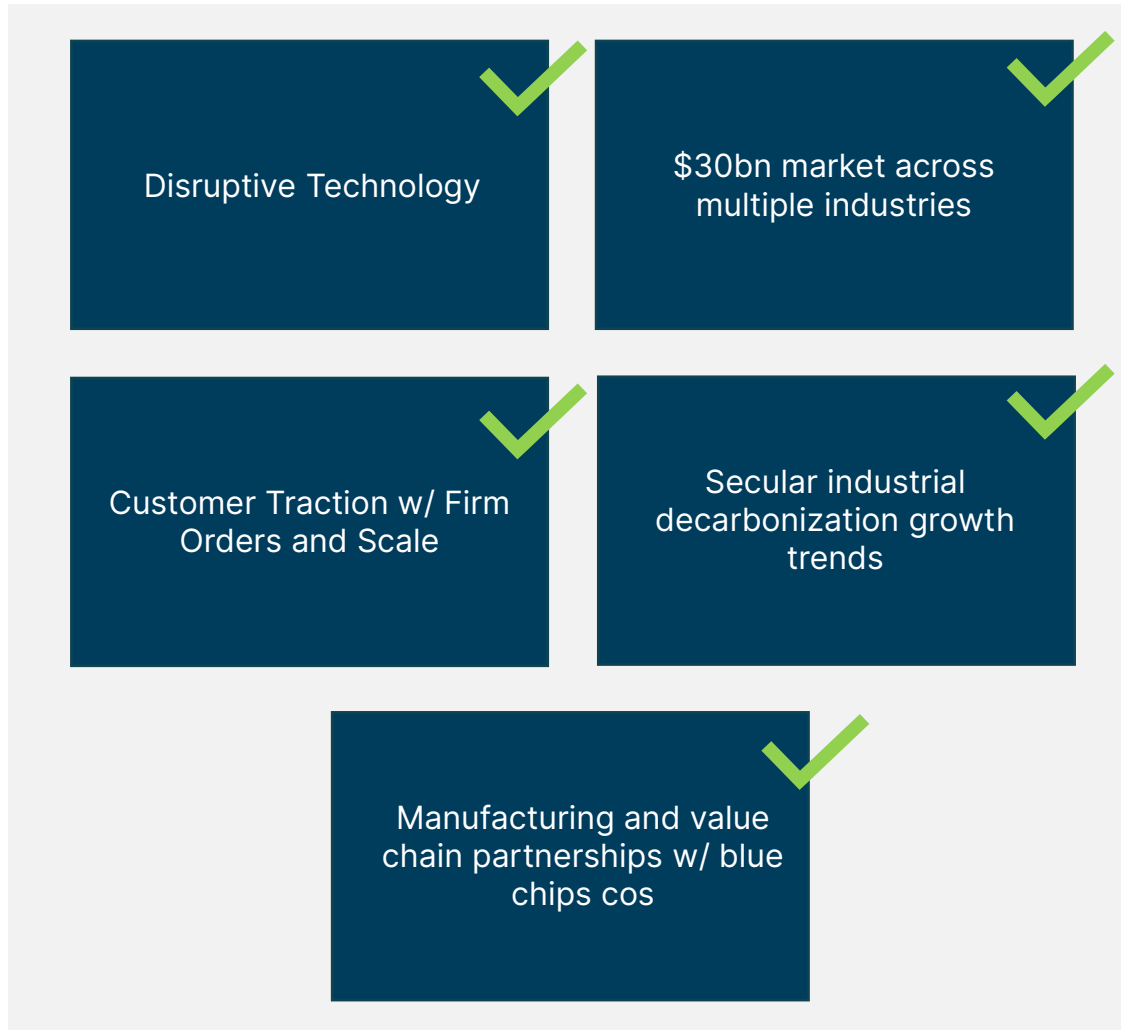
Disruptive Technology

\$30bn market across multiple industries

Customer Traction w/ Firm Orders and Scale

Secular industrial decarbonization growth trends

Manufacturing and value chain partnerships w/ blue chips cos